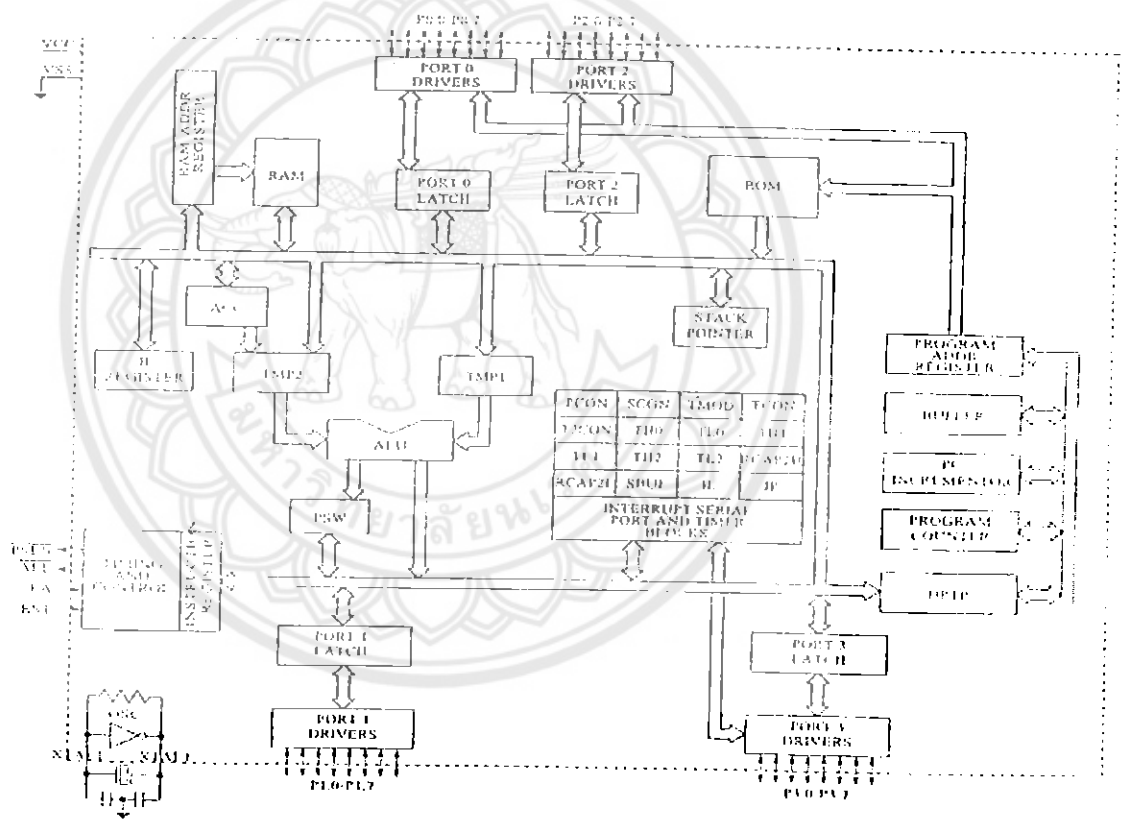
VCC
VSS
P0.0-P0.7
P2.0-P2.7
PORT 0 DRIVERS
PORT 2 DRIVERS
RAM ADDR REGISTER
RAM
PORT 0 LATCH
PORT 2 LATCH
ROM
ACC
STACK POINTER
B REGISTER
TMP2
TMP1
PROGRAM ADDR REGISTER
PCON
SCON
TMOD
TCON
T2CON
TH0
TL0
TH1
TL1
TH2
TL2
RCAP2L
RCAP2H
SBUF
IE
IP
ALU
BUFFER
PC INCREMENTER
PSW
INTERRUPT SERIAL PORT AND TIMER BLOCKS
PROGRAM COUNTER
PSEN
ALE
EA
RST
TIMING AND CONTROL
INSTRUCTION REGISTER
DPTR
PORT 1 LATCH
PORT 3 LATCH
OSC
PORT 1 DRIVERS
PORT 3 DRIVERS
XTAL1
XTAL2
P1.0-P1.7
P3.0-P3.7